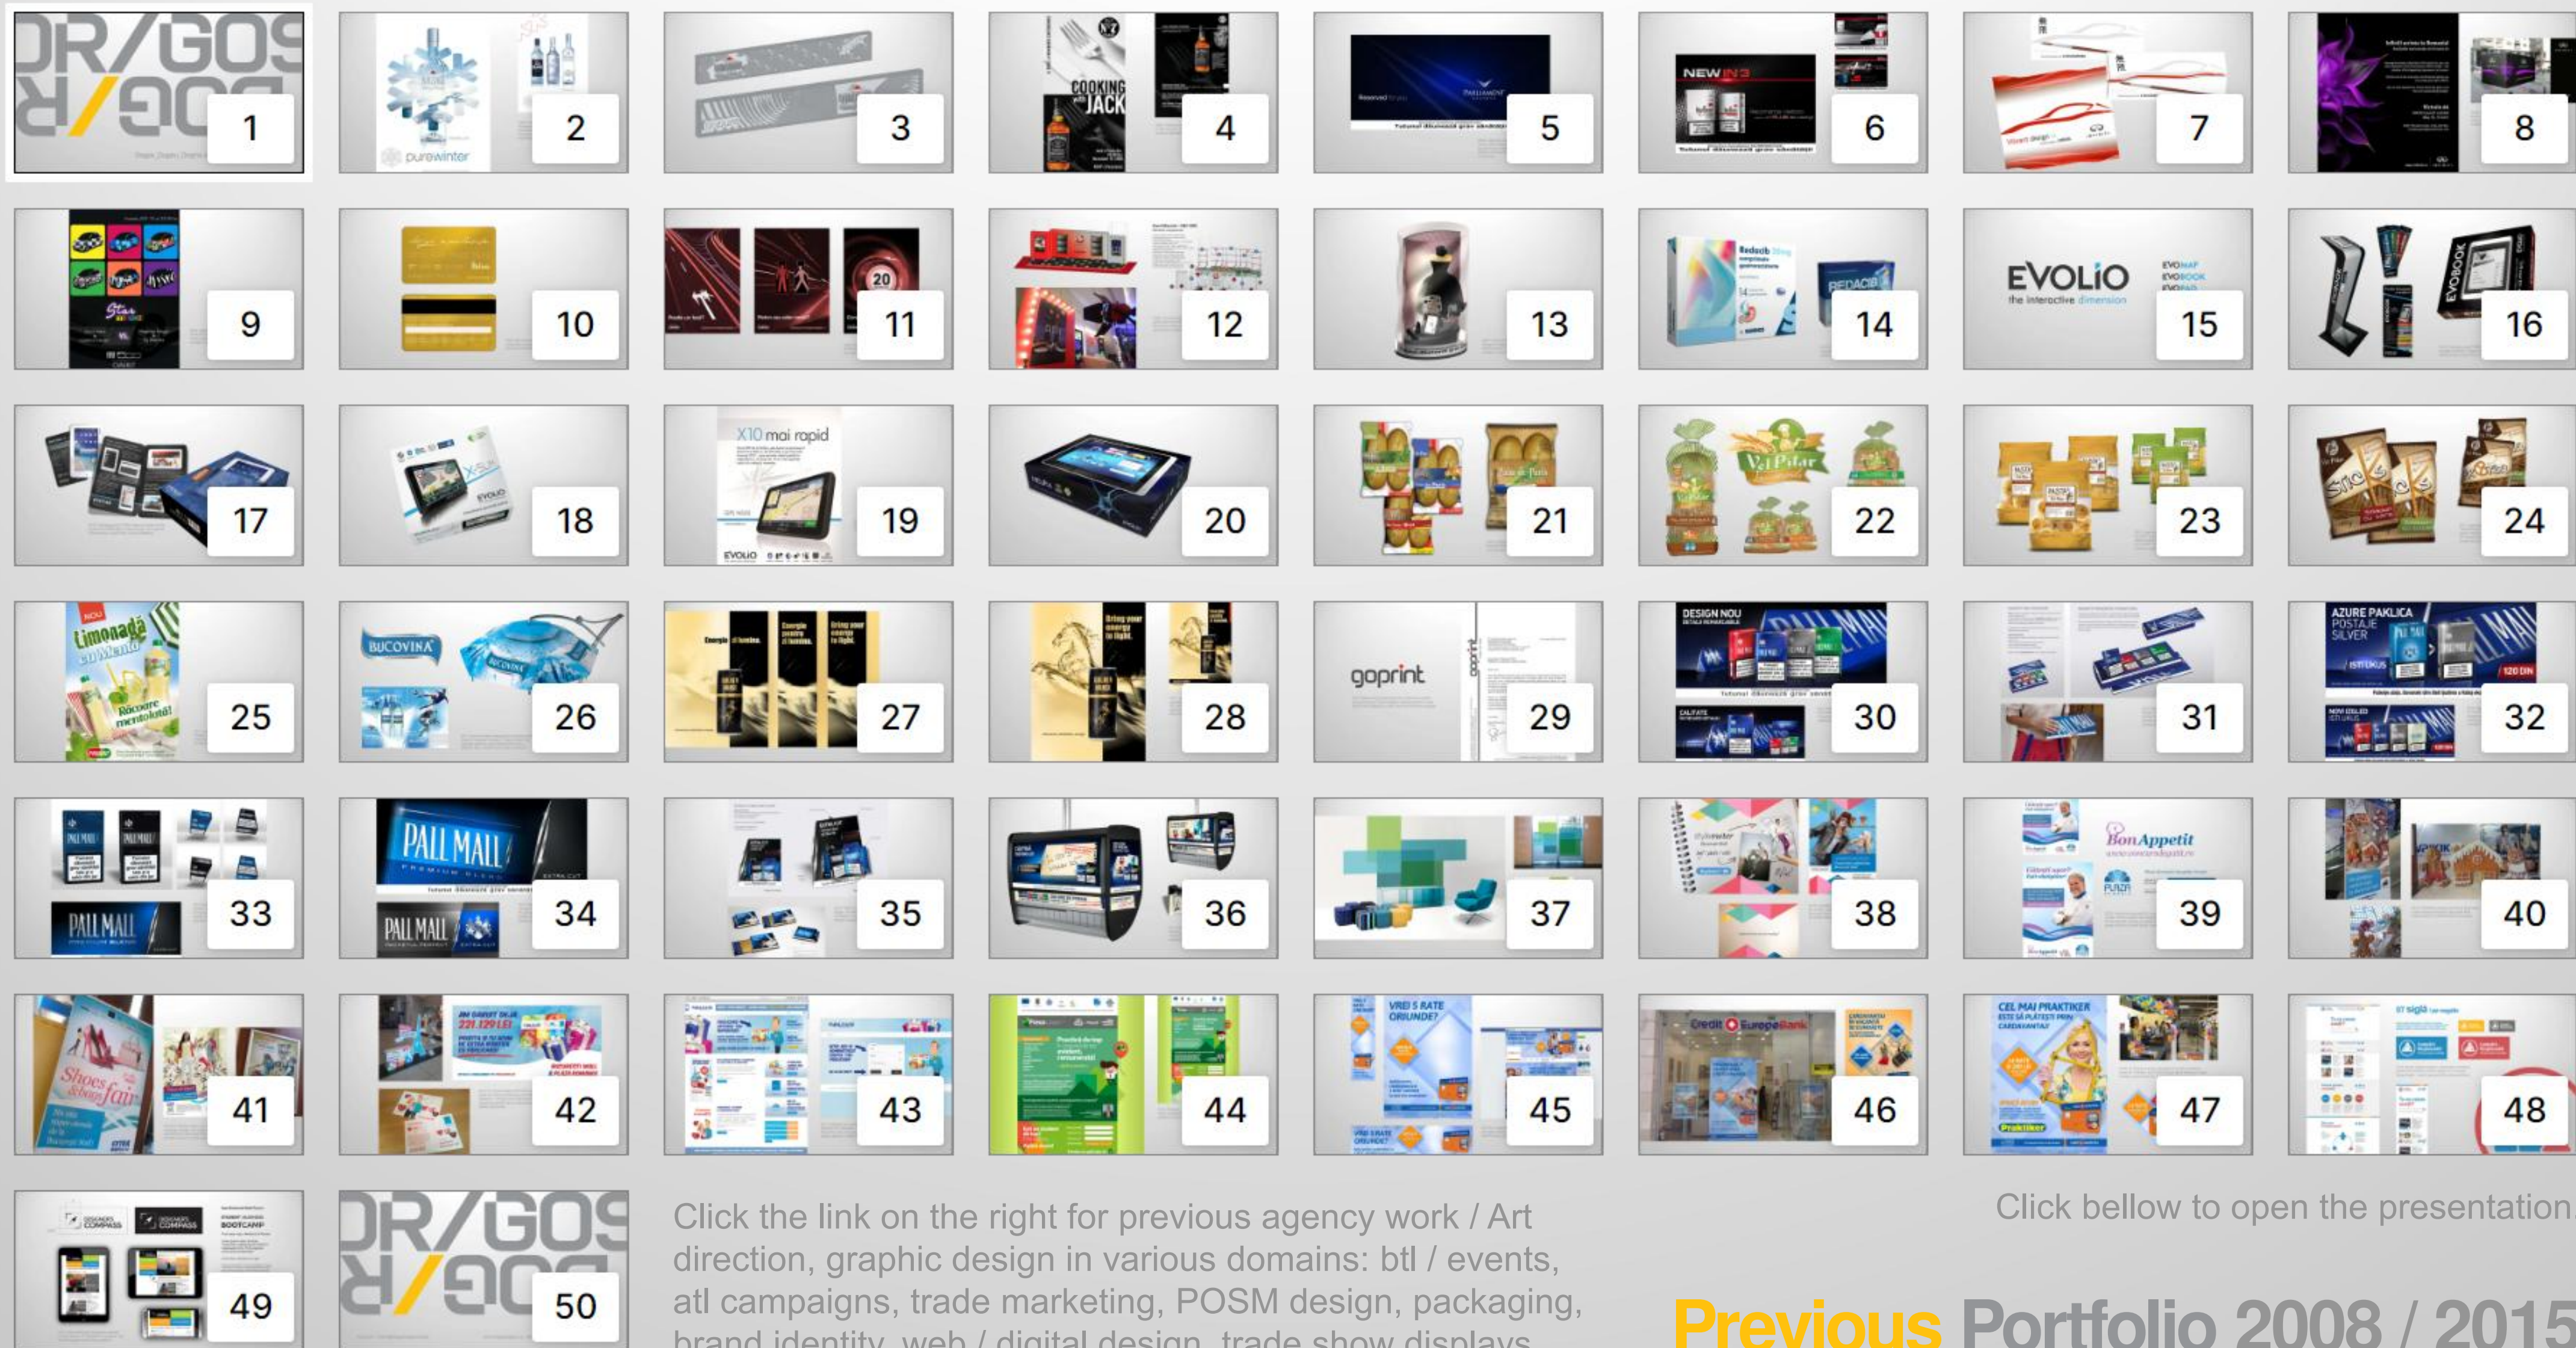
1
2
3
4
5
6
7
8
9
10
11
12
13
14
15
16
17
18
19
20
21
22
23
24
25
26
27
28
29
30
31
32
33
34
35
36
37
38
39
40
41
42
43
44
45
46
47
48
49
50

Click the link on the right for previous agency work / Art direction, graphic design in various domains: btl / events, atl campaigns, trade marketing, POSM design, packaging, brand identity, web / digital design, trade show displays

Click bellow to open the presentation

Previous Portfolio 2008 / 2015